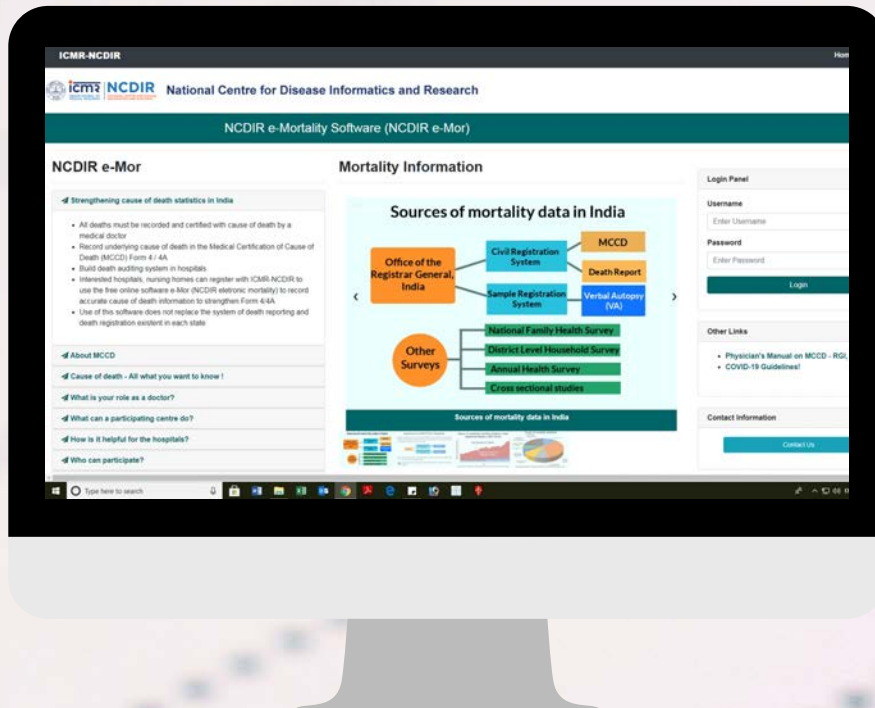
ICMR-NCDIR

Hom

icmr NCDIR National Centre for Disease Informatics and Research

NCDIR e-Mortality Software (NCDIR e-Mor)

NCDIR e-Mor

Strengthening cause of death statistics in India

- All deaths must be recorded and certified with cause of death by a medical doctor
- Record underlying cause of death in the Medical Certification of Cause of Death (MCCD) Form 4 / 4A
- Build death auditing system in hospitals
- Interested hospitals, nursing homes can register with ICMR-NCDIR to use the free online software e-Mor (NCDIR eletronic mortality) to record accurate cause of death information to strengthen Form 4/4A
- Use of this software does not replace the system of death reporting and death registration existent in each state

About MCCD

Cause of death - All what you want to know !

What is your role as a doctor?

What can a participating centre do?

How is it helpful for the hospitals?

Who can participate?

Mortality Information

Sources of mortality data in India

Office of the Registrar General, India

Civil Registration System

MCCD

Death Report

Sample Registration System

Verbal Autopsy (VA)

Other Surveys

National Family Health Survey

District Level Household Survey

Annual Health Survey

Cross sectional studies

‹

›

Sources of mortality data in India

Login Panel

Username

Enter Username

Password

Enter Password

Login

Other Links

- Physician's Manual on MCCD - RGI,
- COVID-19 Guidelines!

Contact Information

Contact Us

Type here to search